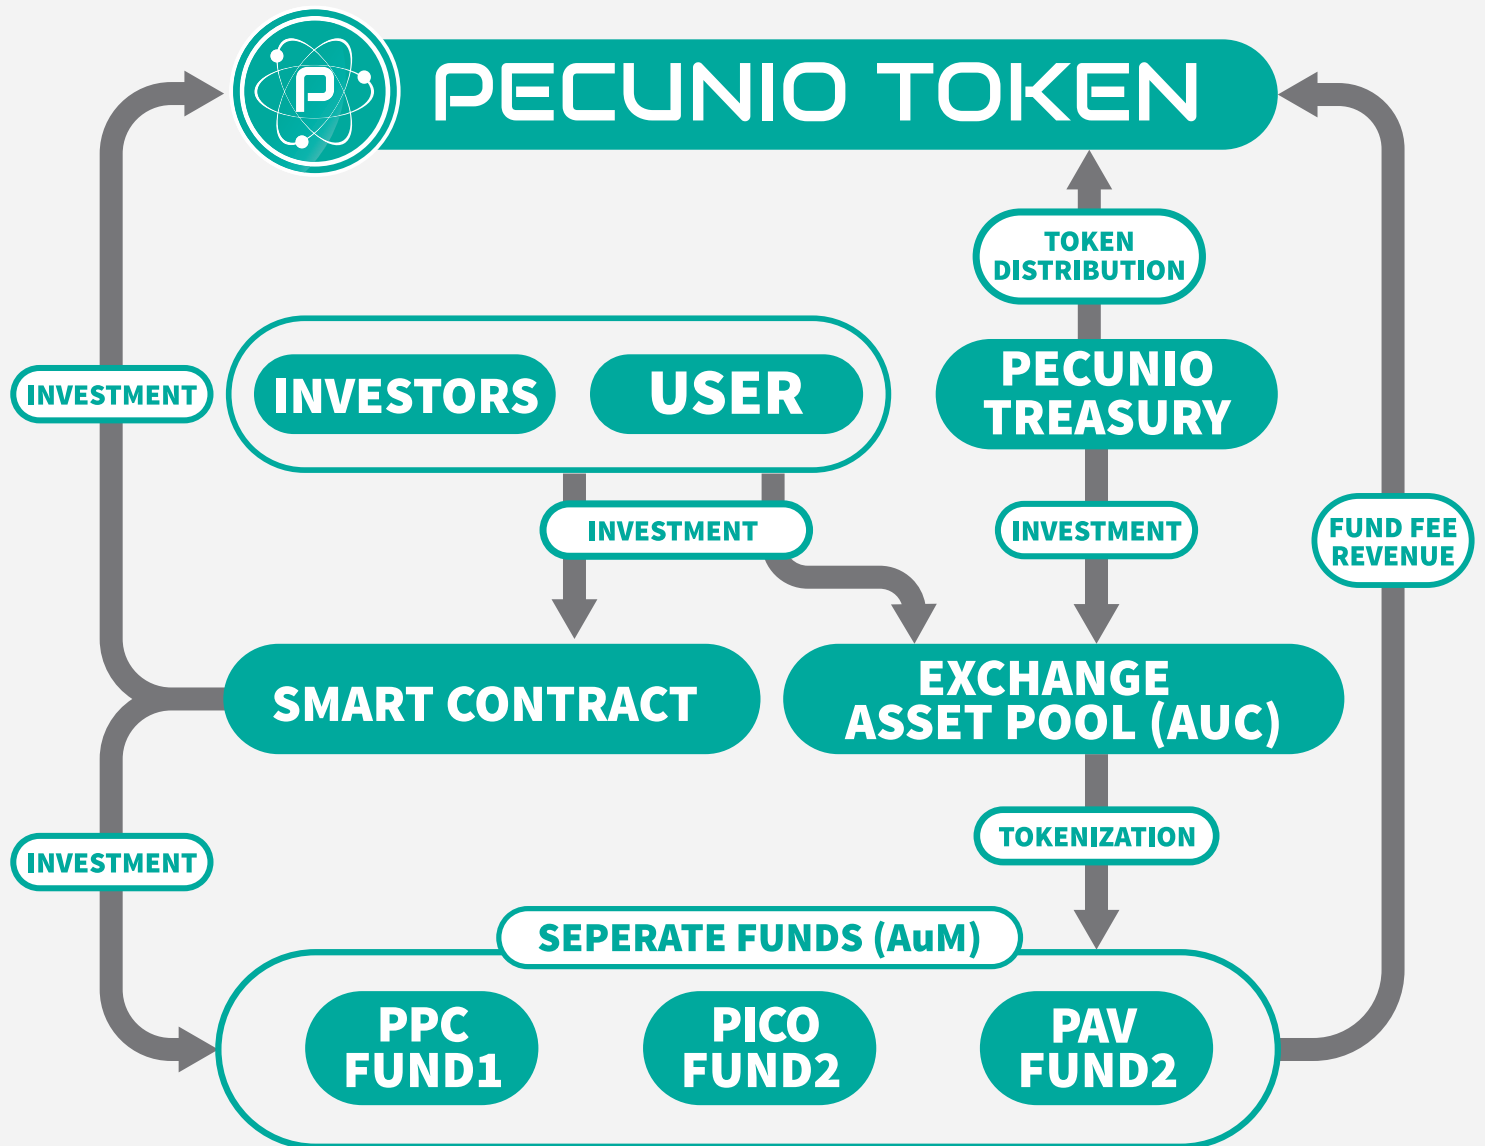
P

PECUNIO TOKEN

TOKEN DISTRIBUTION

INVESTMENT

INVESTORS

USER

PECUNIO TREASURY

INVESTMENT

INVESTMENT

FUND FEE REVENUE

SMART CONTRACT

EXCHANGE ASSET POOL (AUC)

TOKENIZATION

INVESTMENT

SEPERATE FUNDS (AuM)

PPC FUND1

PICO FUND2

PAV FUND2